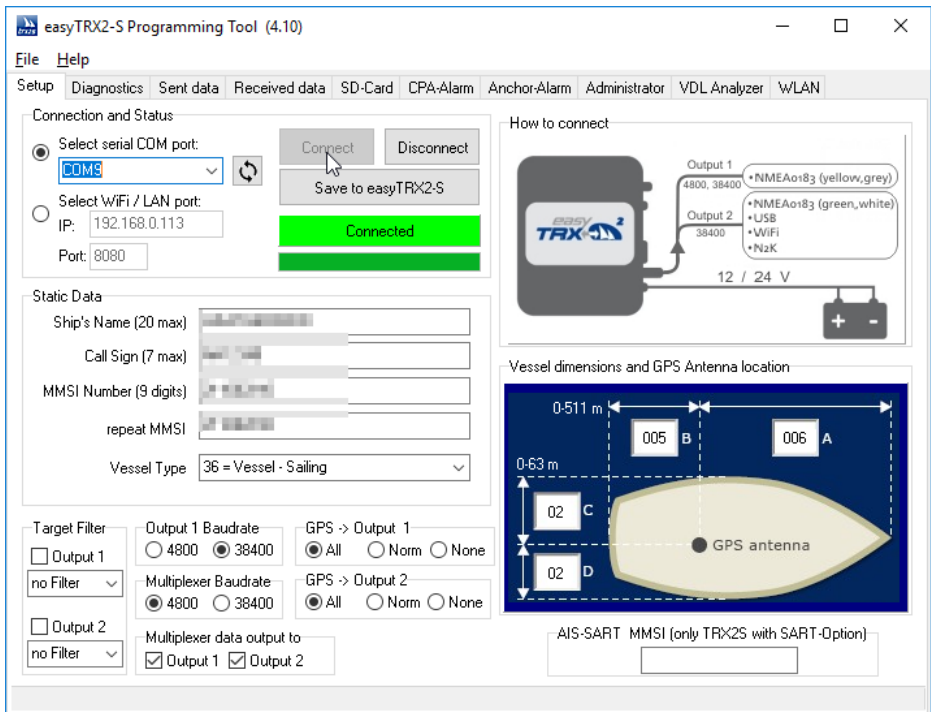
easyTRX2-S Programming Tool (4.10)

File Help

Setup | Diagnostics | Sent data | Received data | SD-Card | CPA-Alarm | Anchor-Alarm | Administrator | VDL Analyzer | WLAN

Connection and Status

Select serial COM port:
COM9

Select WiFi / LAN port:
IP: 192.168.0.113
Port: 8080

Connect
Disconnect
Save to easyTRX2-S
Connected

How to connect

easy TRX 2

Output 1
4800, 38400
•NMEA0183 (yellow,grey)

Output 2
38400
•NMEA0183 (green,white)
•USB
•WiFi
•N2K

12 / 24 V

+ -

Static Data

Ship's Name (20 max) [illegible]
Call Sign (7 max) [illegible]
MMSI Number (9 digits) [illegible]
repeat MMSI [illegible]
Vessel Type 36 = Vessel - Sailing

Vessel dimensions and GPS Antenna location

0-511 m
005 B
006 A
0-63 m
02 C
02 D
GPS antenna

Target Filter
Output 1
no Filter
Output 2
no Filter

Output 1 Baudrate
4800 38400

Multiplexer Baudrate
4800 38400

GPS -> Output 1
All Norm None

GPS -> Output 2
All Norm None

Multiplexer data output to
Output 1 Output 2

AIS-SART MMSI (only TRX2S with SART-Option)